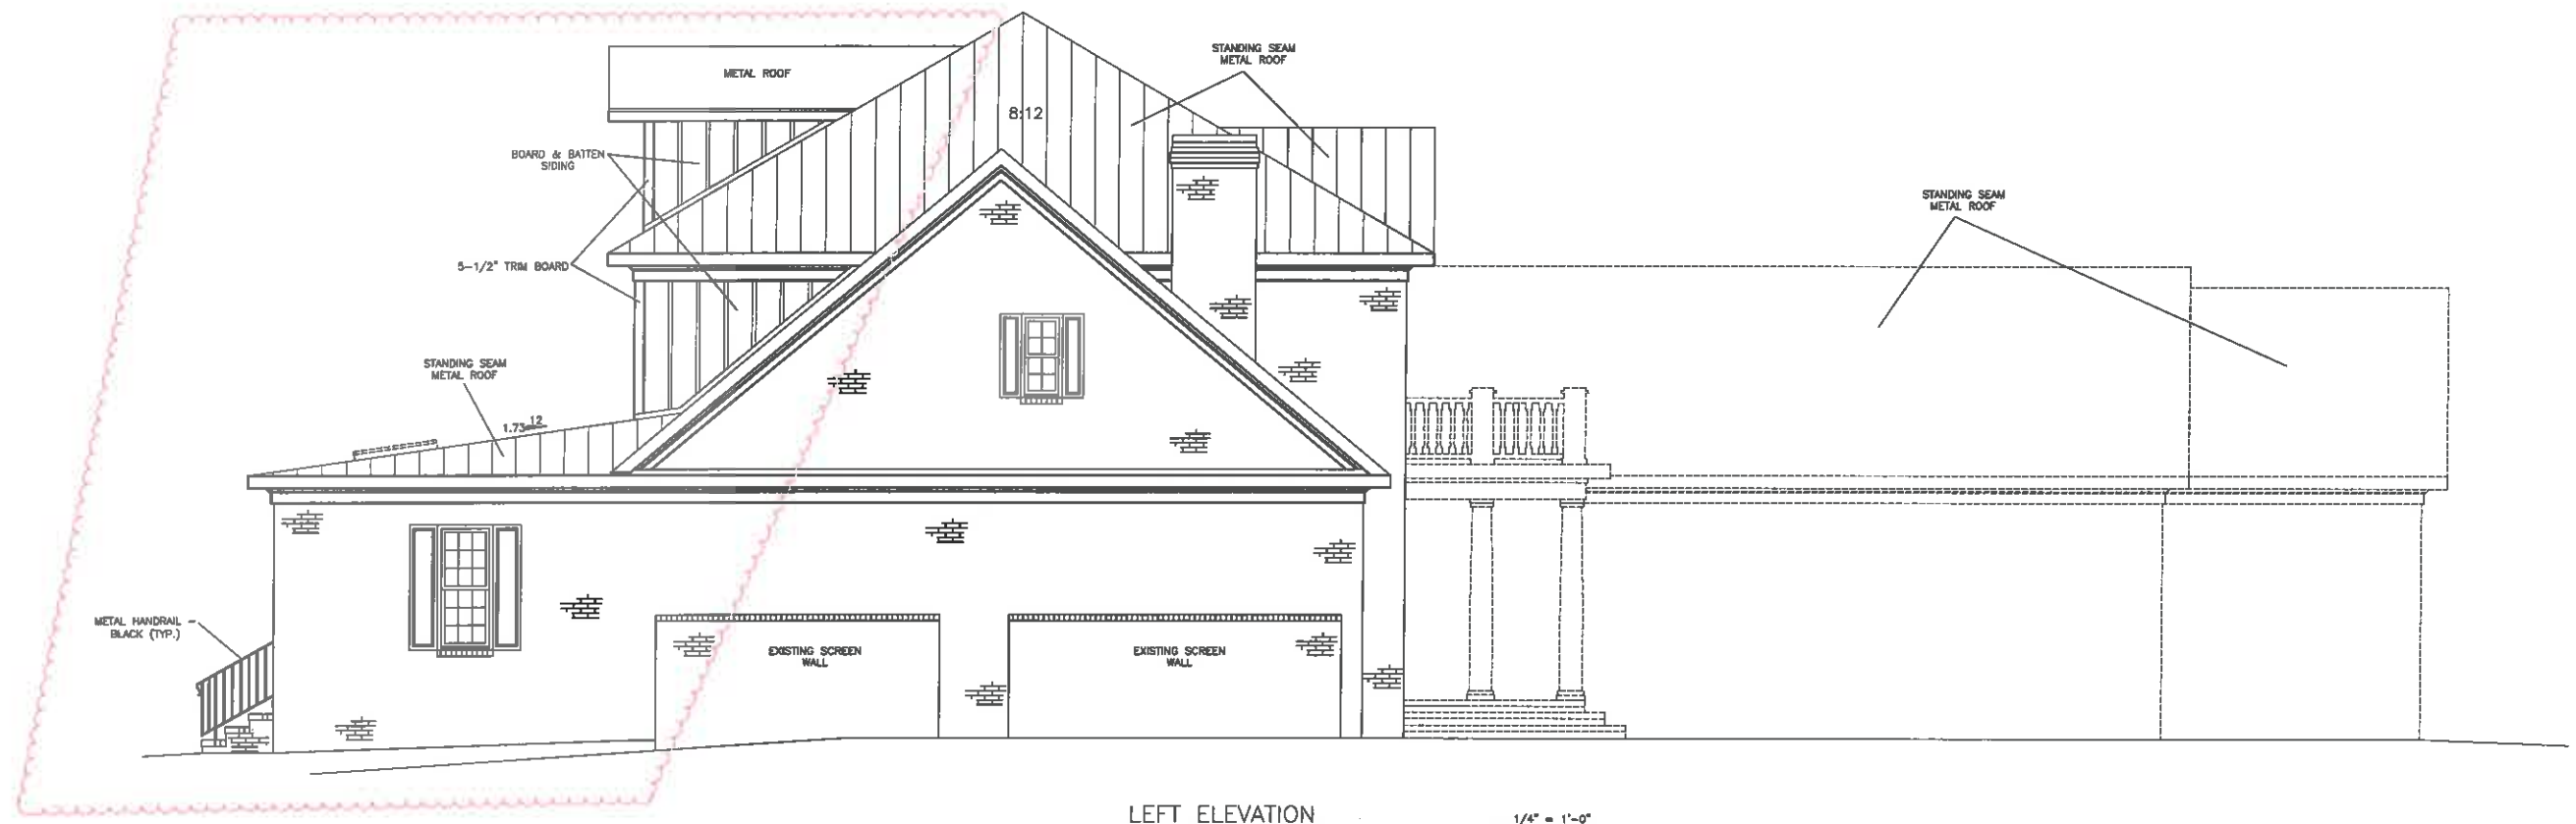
METAL ROOF

8:12

STANDING SEAM METAL ROOF

BOARD & BATTEN SIDING

5-1/2" TRIM BOARD

STANDING SEAM METAL ROOF

STANDING SEAM METAL ROOF

1.73 12

METAL HANDRAIL - BLACK (TYP.)

EXISTING SCREEN WALL

EXISTING SCREEN WALL

LEFT ELEVATION

1/4" = 1'-0"